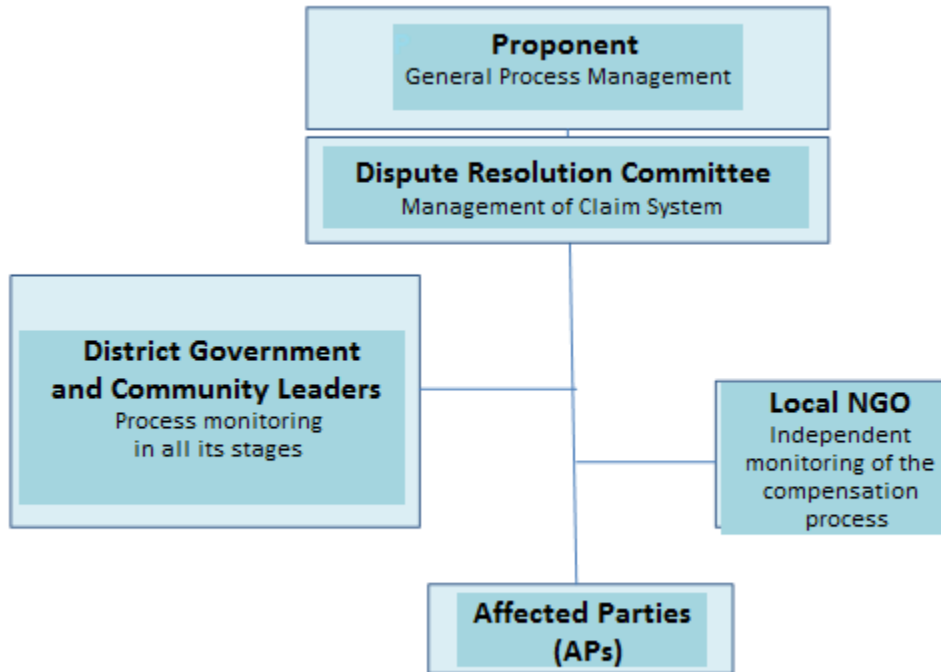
Proponent
General Process Management

Dispute Resolution Committee
Management of Claim System

District Government and Community Leaders
Process monitoring in all its stages

Local NGO
Independent monitoring of the compensation process

Affected Parties (APs)